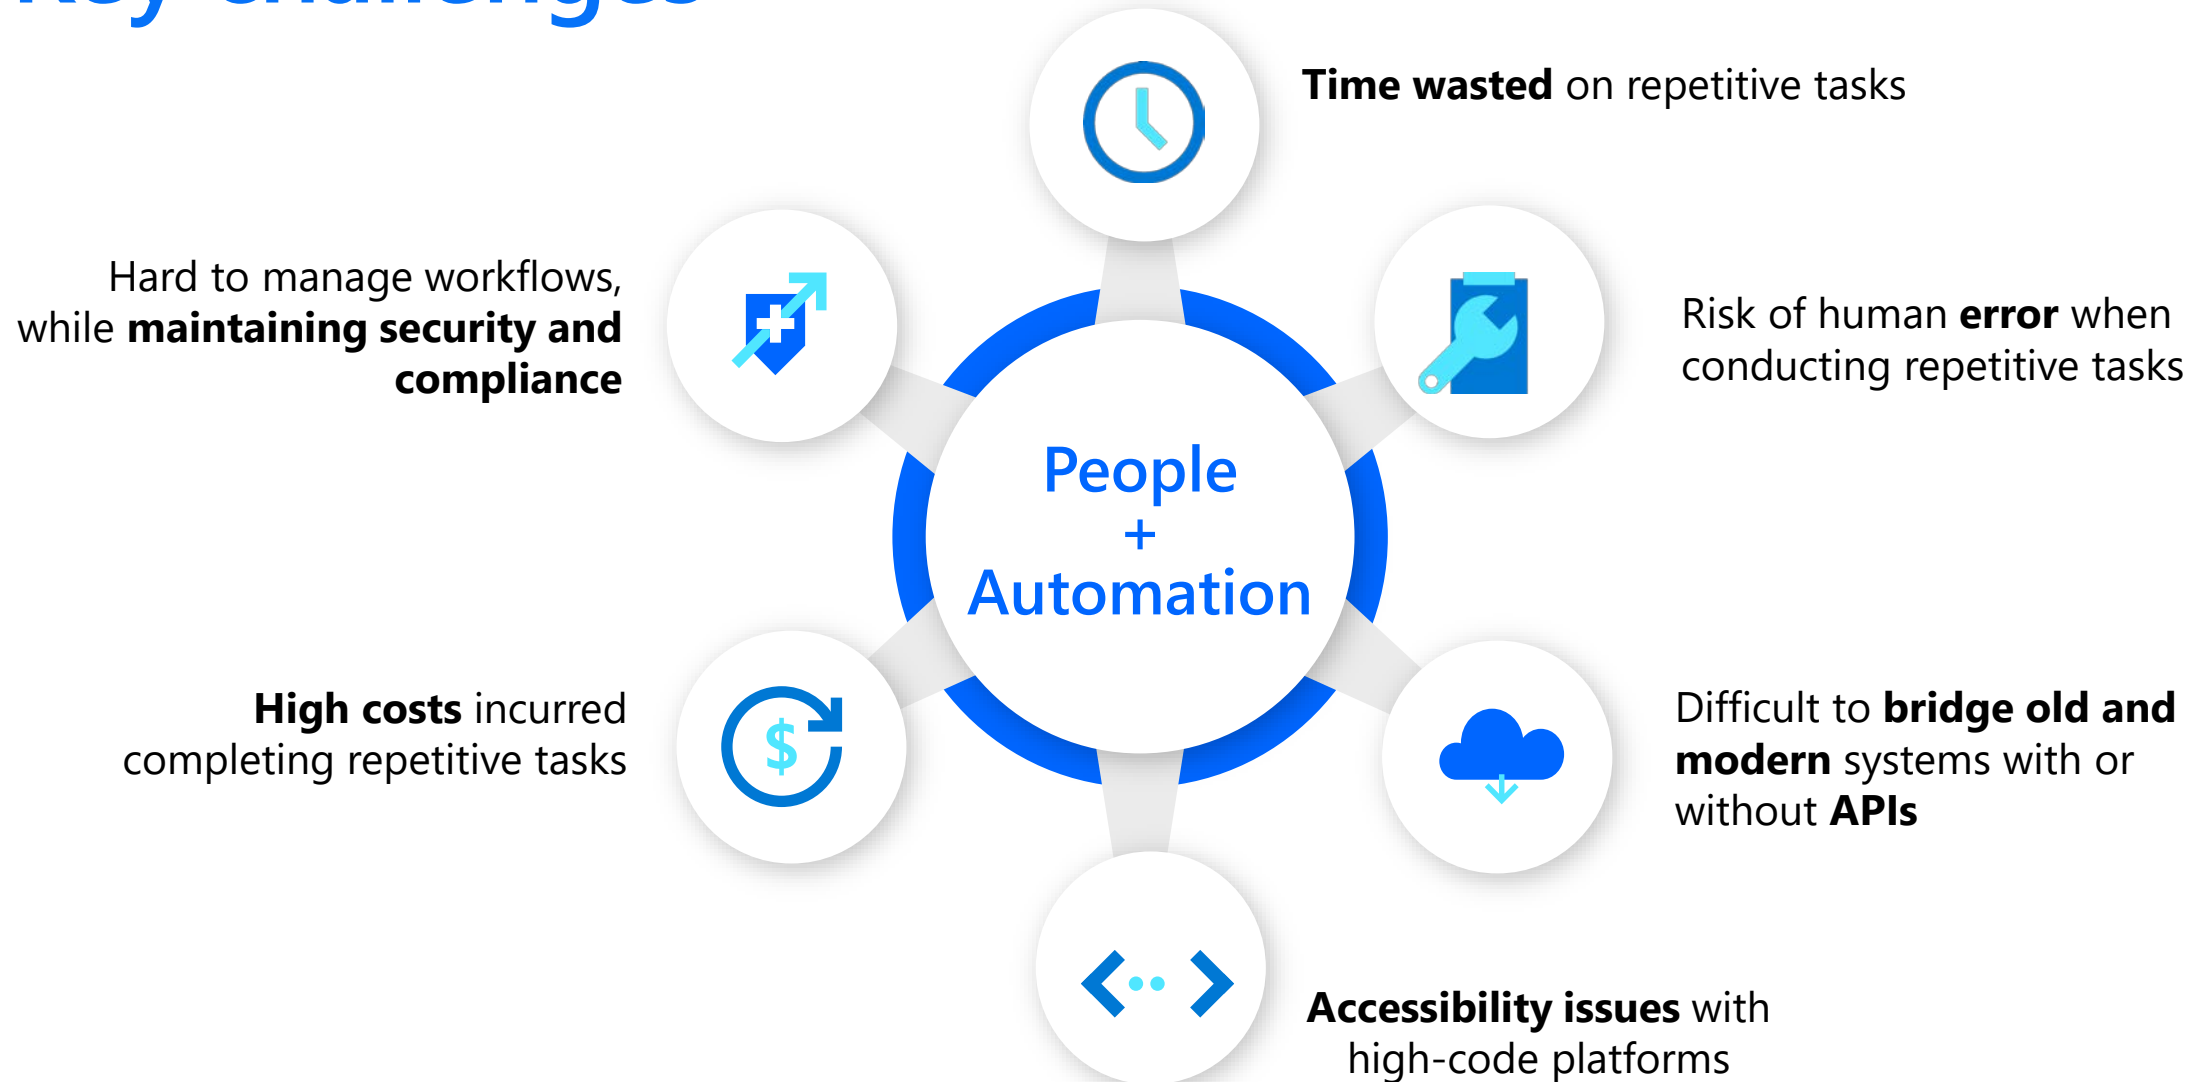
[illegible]

Time wasted on repetitive tasks

Hard to manage workflows, while maintaining security and compliance

Risk of human error when conducting repetitive tasks

People
+
Automation

High costs incurred completing repetitive tasks

Difficult to bridge old and modern systems with or without APIs

Accessibility issues with high-code platforms